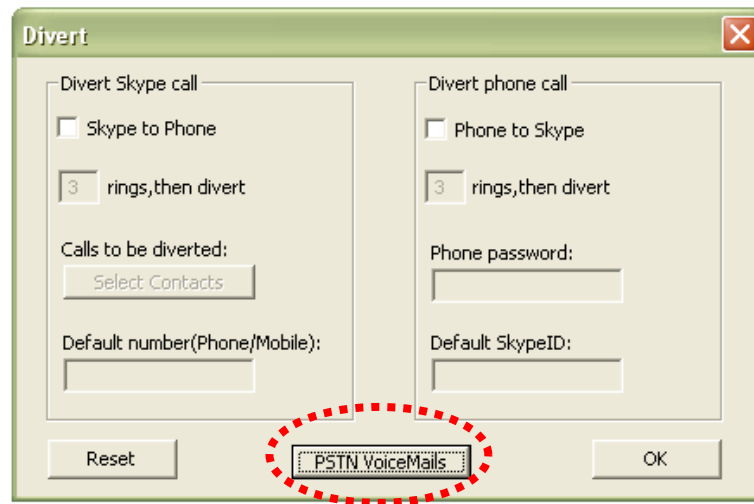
Divert

Divert Skype call

Skype to Phone

3 rings,then divert

Calls to be diverted:

Select Contacts

Default number(Phone/Mobile):

Divert phone call

Phone to Skype

3 rings,then divert

Phone password:

Default SkypeID:

Reset

PSTN VoiceMails

OK